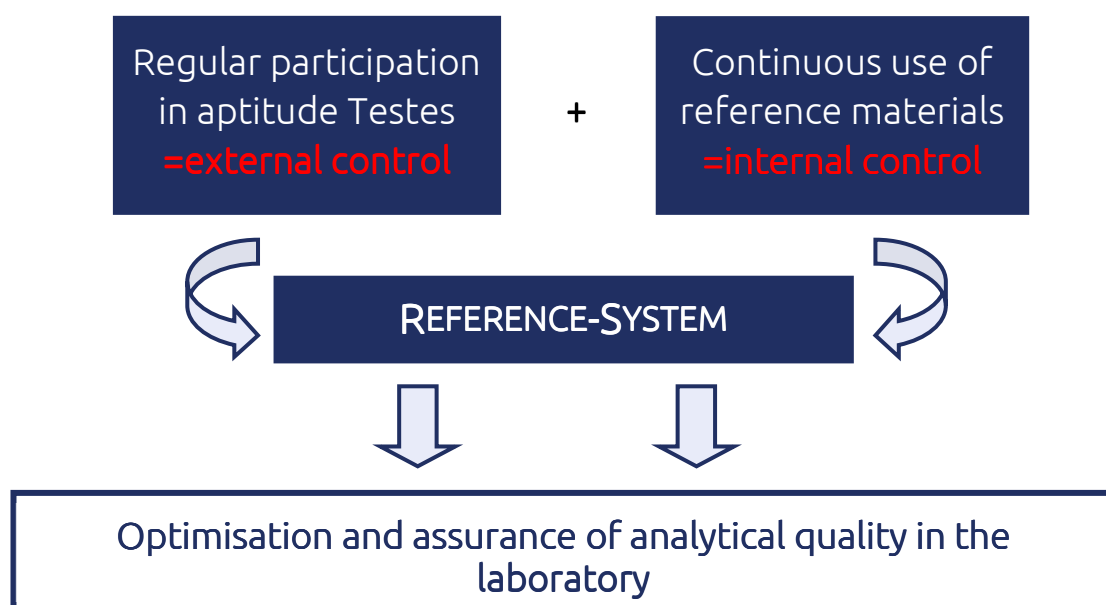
Regular participation in aptitude Testes
=external control

+

Continuous use of reference materials
=internal control

REFERENCE-SYSTEM

Optimisation and assurance of analytical quality in the laboratory